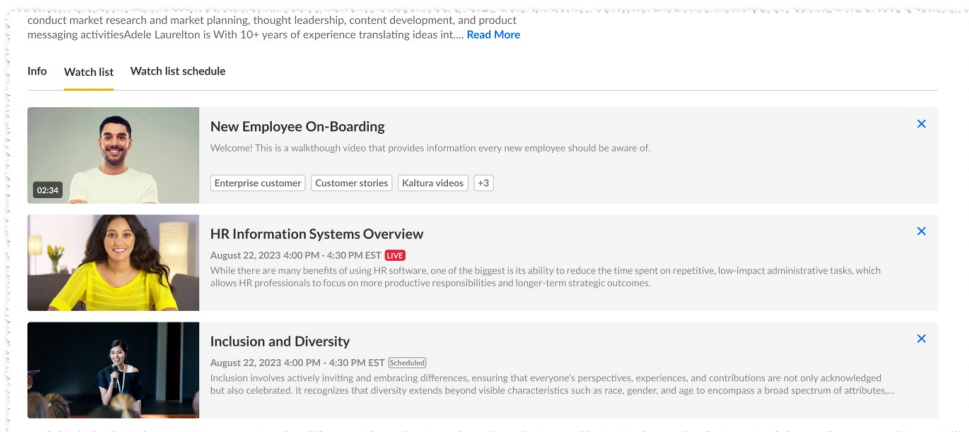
conduct market research and market planning, thought leadership, content development, and product messaging activitiesAdele Laurelton is With 10+ years of experience translating ideas int.... Read More

Info Watch list Watch list schedule

02:34

New Employee On-Boarding

Welcome! This is a walkthough video that provides information every new employee should be aware of.

Enterprise customer Customer stories Kaltura videos +3

×

HR Information Systems Overview

August 22, 2023 4:00 PM - 4:30 PM EST LIVE

While there are many benefits of using HR software, one of the biggest is its ability to reduce the time spent on repetitive, low-impact administrative tasks, which allows HR professionals to focus on more productive responsibilities and longer-term strategic outcomes.

×

Inclusion and Diversity

August 22, 2023 4:00 PM - 4:30 PM EST Scheduled

Inclusion involves actively inviting and embracing differences, ensuring that everyone's perspectives, experiences, and contributions are not only acknowledged but also celebrated. It recognizes that diversity extends beyond visible characteristics such as race, gender, and age to encompass a broad spectrum of attributes,...

×